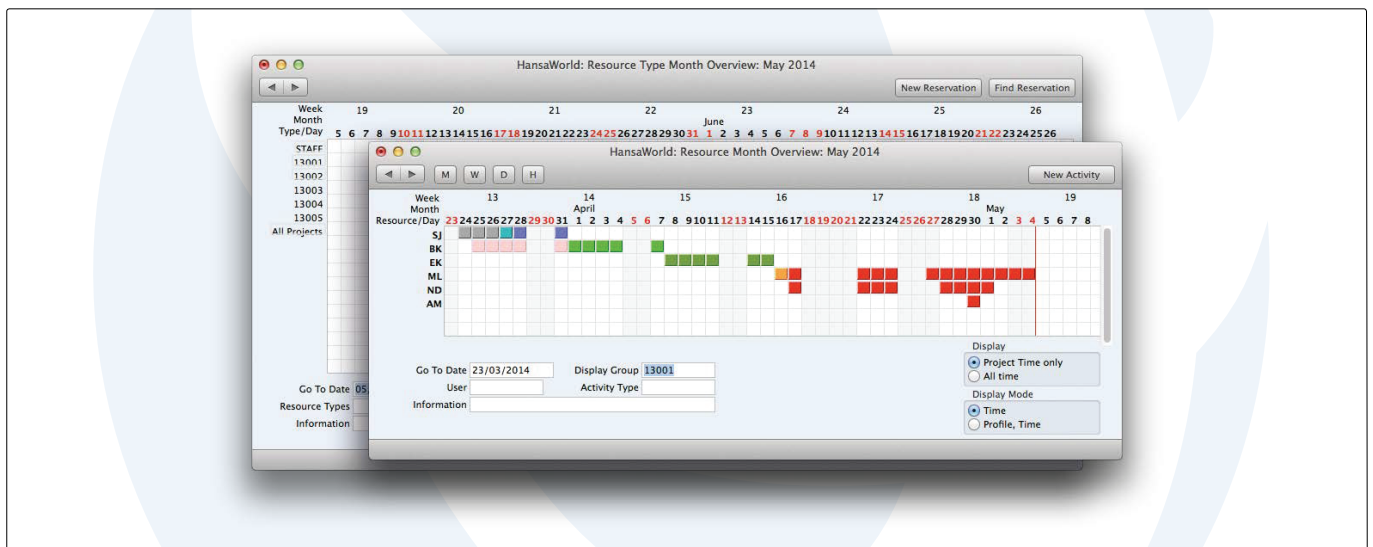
HansaWorld: Resource Type Month Overview: May 2014

New Reservation
Find Reservation

Week 19 20 21 22 23 24 25 26
Month June
Type/Day 5 6 7 8 9 10 11 12 13 14 15 16 17 18 19 20 21 22 23 24 25 26 27 28 29 30 31 1 2 3 4 5 6 7 8 9 10 11 12 13 14 15 16 17 18 19 20 21 22 23 24 25 26

STAFF
13001
13002
13003
13004
13005
All Projects

Go To Date 05.
Resource Types
Information

HansaWorld: Resource Month Overview: May 2014

M W D H

New Activity

Week 13 14 15 16 17 18 19
Month April May
Resource/Day 23 24 25 26 27 28 29 30 31 1 2 3 4 5 6 7 8 9 10 11 12 13 14 15 16 17 18 19 20 21 22 23 24 25 26 27 28 29 30 1 2 3 4 5 6 7 8

SJ
BK
EK
ML
ND
AM

Go To Date 23/03/2014
Display Group 13001
User
Activity Type
Information

Display
Project Time only
All time

Display Mode
Time
Profile, Time